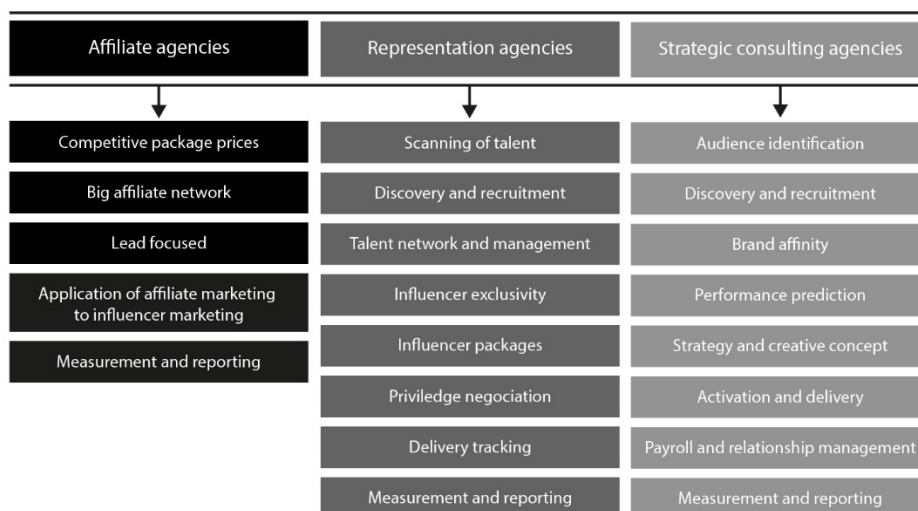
Affiliate agencies

Competitive package prices

Big affiliate network

Lead focused

Application of affiliate marketing to influencer marketing

Measurement and reporting

Representation agencies

Scanning of talent

Discovery and recruitment

Talent network and management

Influencer exclusivity

Influencer packages

Priviledge negociation

Delivery tracking

Measurement and reporting

Strategic consulting agencies

Audience identification

Discovery and recruitment

Brand affinity

Performance prediction

Strategy and creative concept

Activation and delivery

Payroll and relationship management

Measurement and reporting